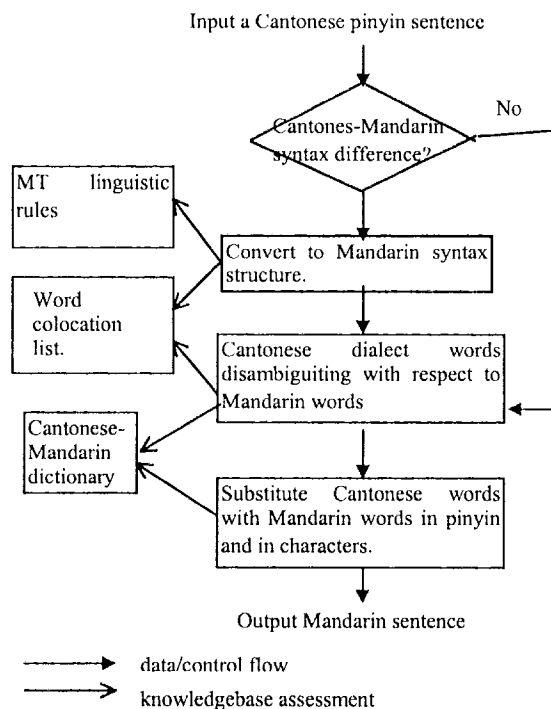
Input a Cantonese pinyin sentence

Cantones-Mandarin syntax difference?

No

MT linguistic rules

Convert to Mandarin syntax structure.

Word colocation list.

Cantonese dialect words disambiguiting with respect to Mandarin words

Cantonese-Mandarin dictionary

Substitute Cantonese words with Mandarin words in pinyin and in characters.

Output Mandarin sentence

data/control flow

knowledgebase assessment